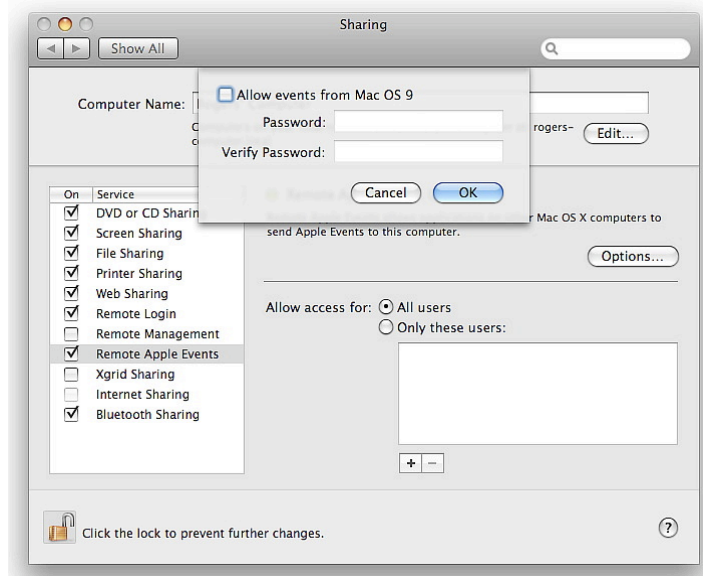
Sharing

Show All

Computer Name: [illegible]

C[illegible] rogers- c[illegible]

Edit...

Allow events from Mac OS 9

Password:

Verify Password:

Cancel

OK

| On | Service |
|---|---|
| ☑ | DVD or CD Sharin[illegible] |
| ☑ | Screen Sharing |
| ☑ | File Sharing |
| ☑ | Printer Sharing |
| ☑ | Web Sharing |
| ☑ | Remote Login |
| ☐ | Remote Management |
| ☑ | Remote Apple Events |
| ☐ | Xgrid Sharing |
| ☐ | Internet Sharing |
| ☑ | Bluetooth Sharing |

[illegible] Mac OS X computers to send Apple Events to this computer.

Options...

Allow access for: All users

Only these users:

+ −

Click the lock to prevent further changes.

?